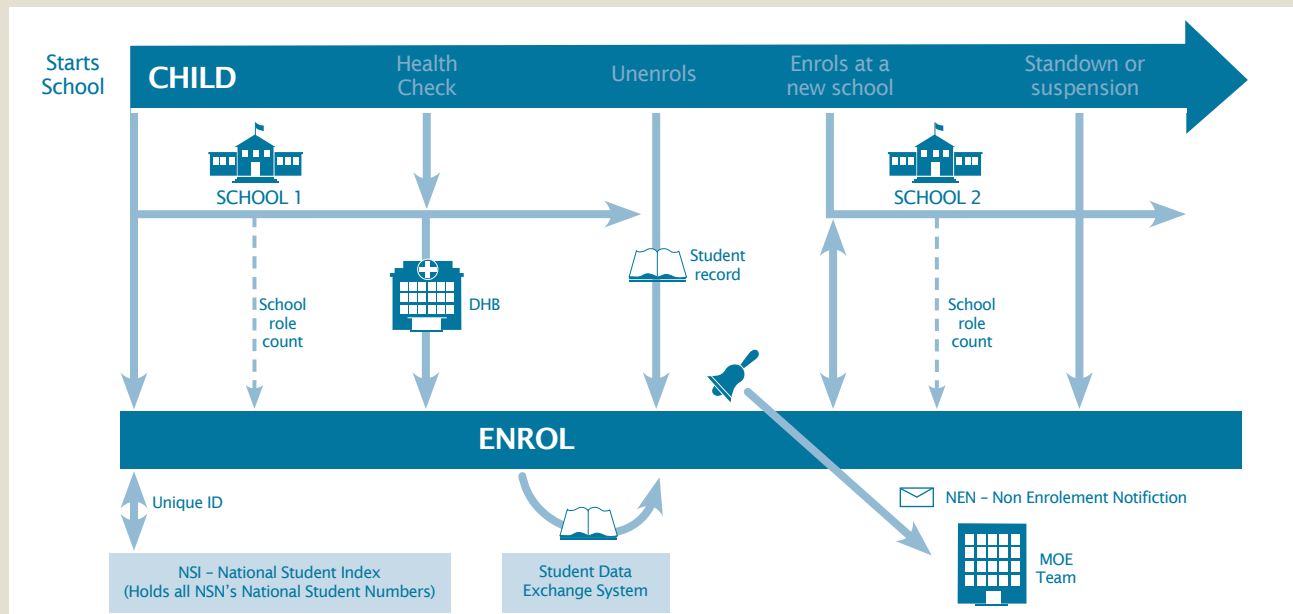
Starts School

CHILD

Health Check

Unenrols

Enrols at a new school

Standown or suspension

SCHOOL 1

SCHOOL 2

Student record

School role count

DHB

School role count

ENROL

Unique ID

NEN – Non Enrolement Notifiction

MOE Team

NSI – National Student Index (Holds all NSN's National Student Numbers)

Student Data Exchange System